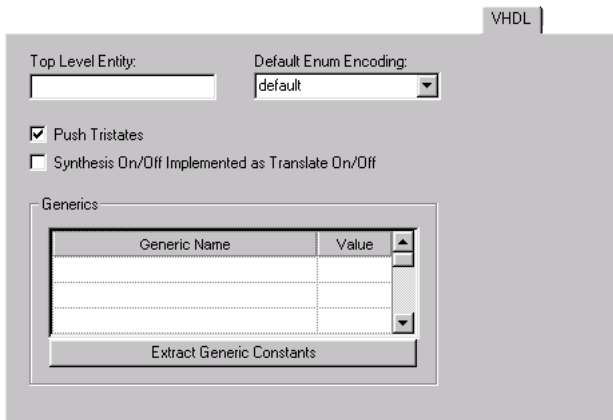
VHDL

Top Level Entity:

Default Enum Encoding:

default

Push Tristates

Synthesis On/Off Implemented as Translate On/Off

Generics

| Generic Name | Value |
|---|---|
| | |
| | |
| | |

Extract Generic Constants